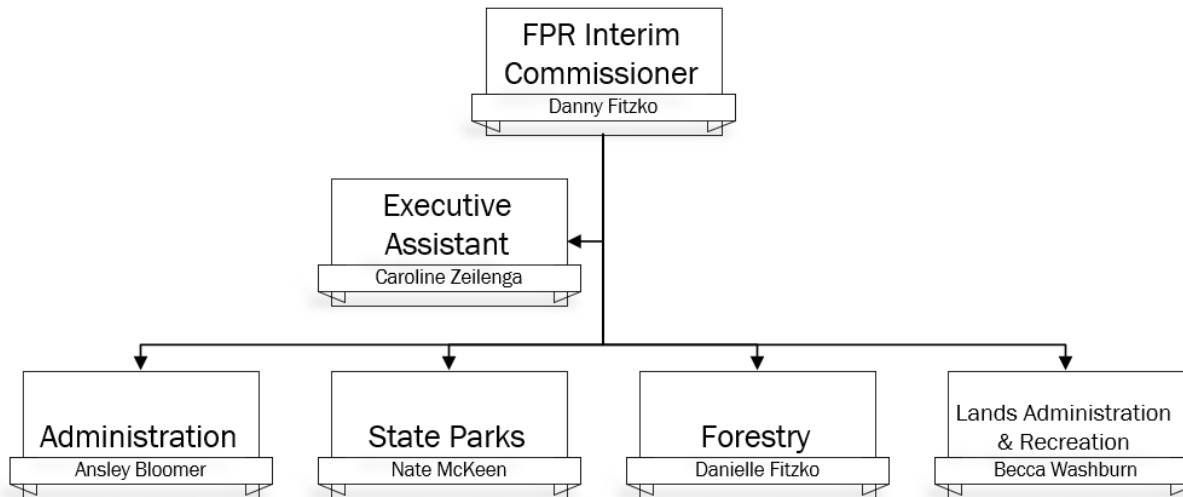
FPR Interim Commissioner
Danny Fitzko

Executive Assistant
Caroline Zeilenga

Administration
Ansley Bloomer

State Parks
Nate McKeen

Forestry
Danielle Fitzko

Lands Administration & Recreation
Becca Washburn